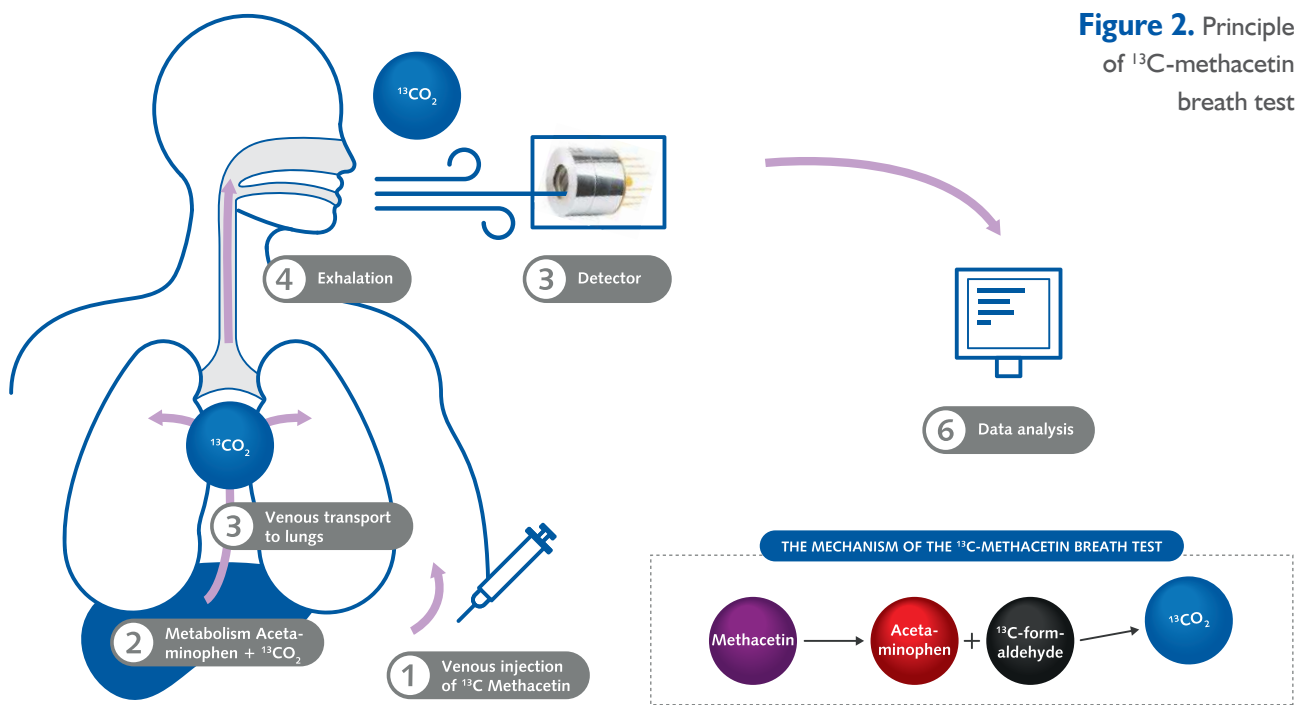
**Figure 2.** Principle of $^{13}$C-methacetin breath test

$^{13}CO_2$

4 Exhalation

3 Detector

6 Data analysis

$^{13}CO_2$

3 Venous transport to lungs

2 Metabolism Acetaminophen + $^{13}CO_2$

1 Venous injection of $^{13}$C Methacetin

THE MECHANISM OF THE $^{13}$C-METHACETIN BREATH TEST

Methacetin → Acetaminophen + $^{13}$C-formaldehyde → $^{13}CO_2$